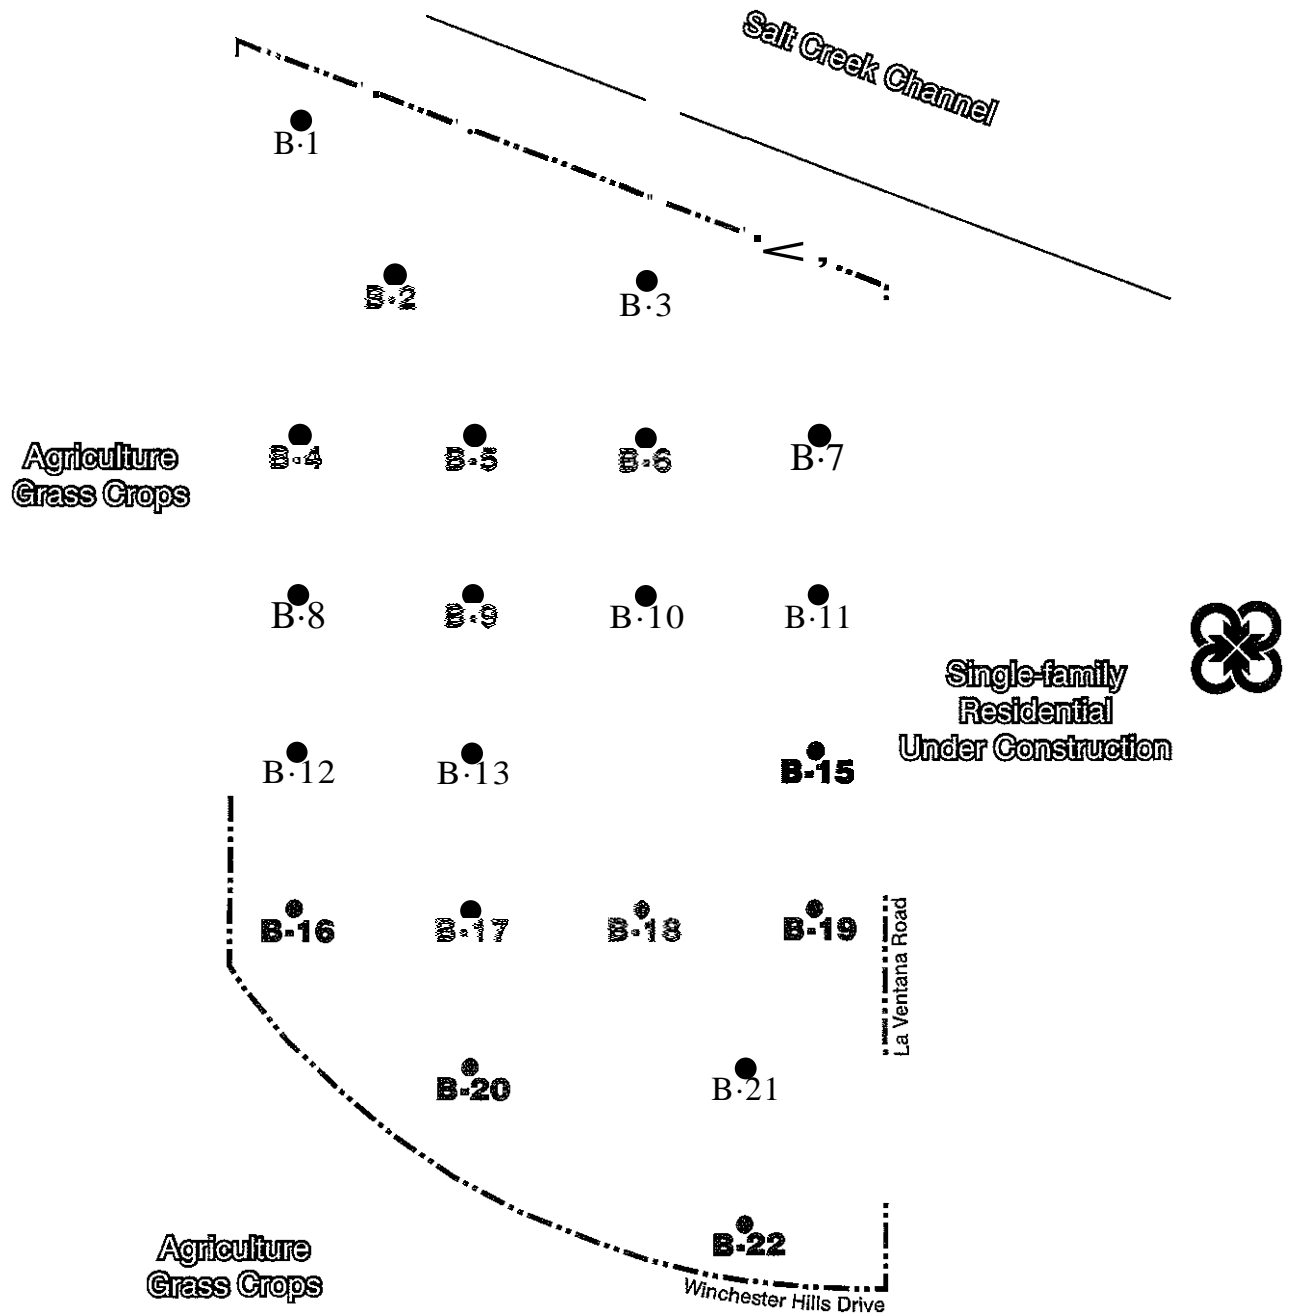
Salt Creek Channel

B·1

B·2 B·3

Agriculture
Grass Crops

B·4 B·5 B·6 B·7

B·8 B·9 B·10 B·11

Single-family
Residential
Under Construction

B·12 B·13 B·15

B·16 B·17 B·18 B·19

La Ventana Road

B·20 B·21

B·22

Agriculture
Grass Crops

Winchester Hills Drive